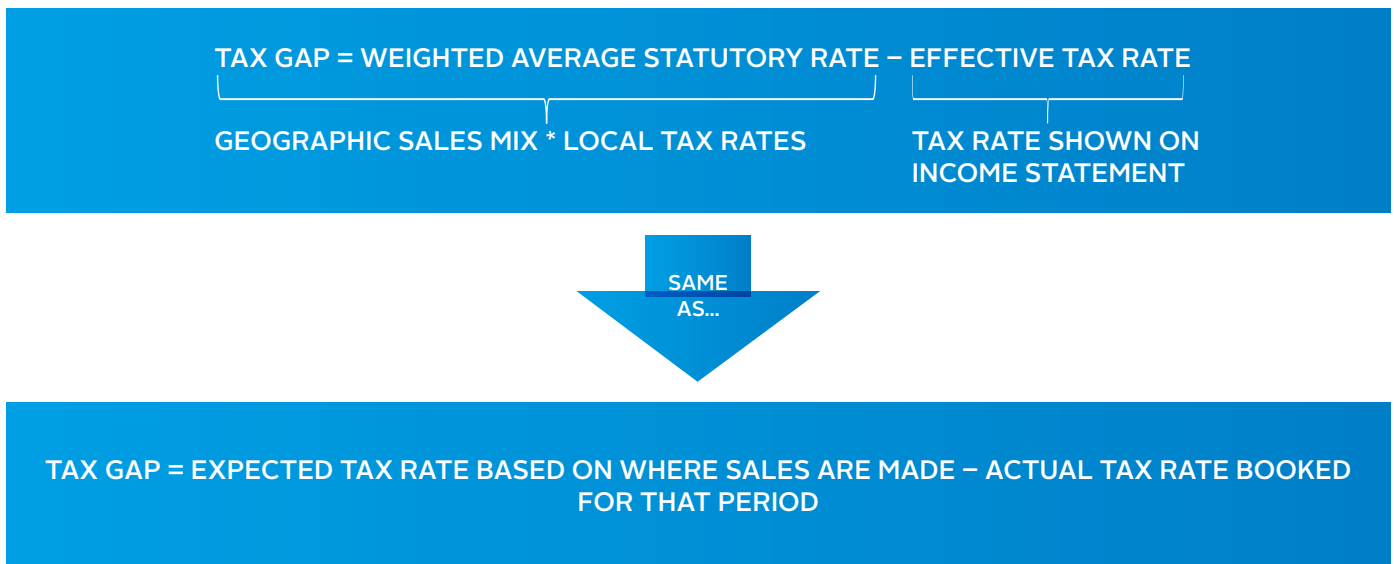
TAX GAP = WEIGHTED AVERAGE STATUTORY RATE − EFFECTIVE TAX RATE

GEOGRAPHIC SALES MIX * LOCAL TAX RATES

TAX RATE SHOWN ON INCOME STATEMENT

SAME AS...

TAX GAP = EXPECTED TAX RATE BASED ON WHERE SALES ARE MADE − ACTUAL TAX RATE BOOKED FOR THAT PERIOD